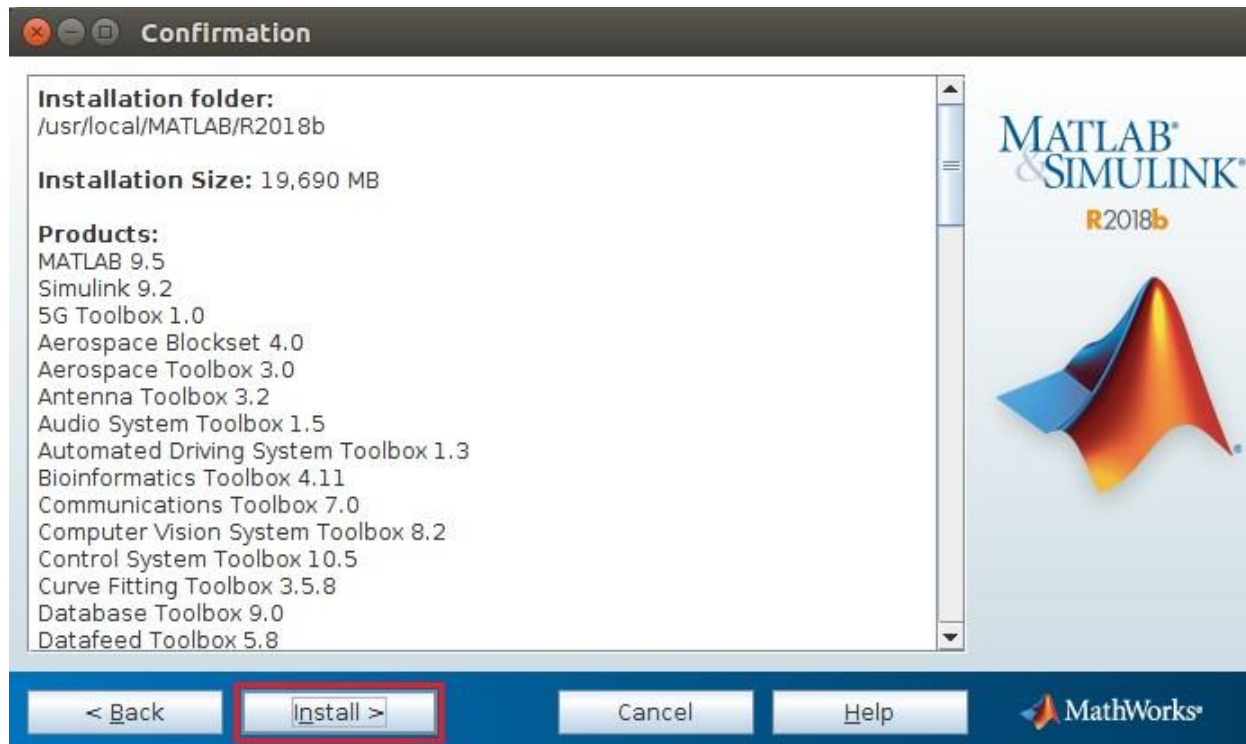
Confirmation

Installation folder:
/usr/local/MATLAB/R2018b

Installation Size: 19,690 MB

Products:
MATLAB 9.5
Simulink 9.2
5G Toolbox 1.0
Aerospace Blockset 4.0
Aerospace Toolbox 3.0
Antenna Toolbox 3.2
Audio System Toolbox 1.5
Automated Driving System Toolbox 1.3
Bioinformatics Toolbox 4.11
Communications Toolbox 7.0
Computer Vision System Toolbox 8.2
Control System Toolbox 10.5
Curve Fitting Toolbox 3.5.8
Database Toolbox 9.0
Datafeed Toolbox 5.8

MATLAB® & SIMULINK®
R2018b

< Back
Install >
Cancel
Help
MathWorks®